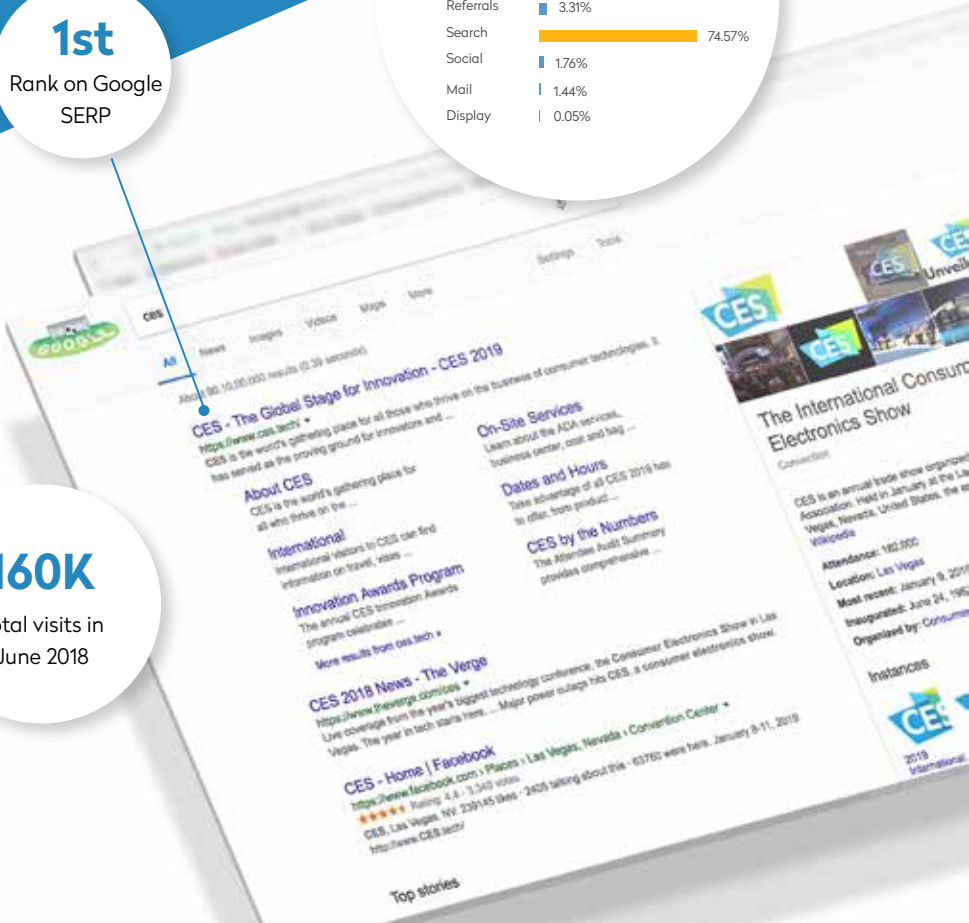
1st
Rank on Google SERP

Referrals 3.31%
Search 74.57%
Social 1.76%
Mail 1.44%
Display 0.05%

160K
otal visits in June 2018

ces
All News Images Videos Maps More Settings Tools
About 90,10,00,000 results (0.39 seconds)

CES - The Global Stage for Innovation - CES 2019
https://www.ces.tech/
CES is the world's gathering place for all those who thrive on the business of consumer technologies. It has served as the proving ground for innovators and ...

About CES
CES is the world's gathering place for all who thrive on the ...

On-Site Services
Learn about the ADA services, business center, coat and bag ...

International
International visitors to CES can find information on travel, visas ...

Dates and Hours
Take advantage of all CES 2019 has to offer, from product ...

Innovation Awards Program
The annual CES Innovation Awards program celebrates ...

CES by the Numbers
The Attendee Audit Summary provides comprehensive ...

More results from ces.tech »

CES 2018 News - The Verge
https://www.theverge.com/ces
Live coverage from the year's biggest technology conference, the Consumer Electronics Show in Las Vegas. The year in tech starts here. ... Major power outage hits CES, a consumer electronics show.

CES - Home | Facebook
https://www.facebook.com › Places › Las Vegas, Nevada › Convention Center
Rating: 4.4 - 3,340 votes
CES, Las Vegas, NV. 239145 likes · 2405 talking about this · 63760 were here. January 8-11, 2019 http://www.CES.tech/

Top stories

CES
Unveil
The International Consum
Electronics Show
Convention
CES is an annual trade show organized Association. Held in January at the La Vegas, Nevada, United States, the e
Wikipedia
Attendance: 182,000
Location: Las Vegas
Most recent: January 9, 2018
Inaugurated: June 24, 196
Organized by: Consumer
Instances
2019 International